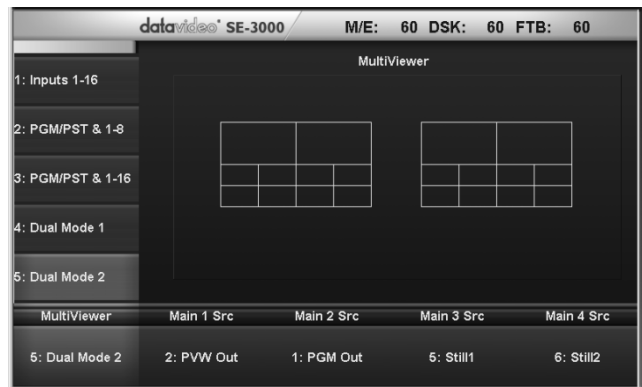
datavideo SE-3000 M/E: 60 DSK: 60 FTB: 60

1: Inputs 1-16

2: PGM/PST & 1-8

3: PGM/PST & 1-16

4: Dual Mode 1

5: Dual Mode 2

MultiViewer

| MultiViewer | Main 1 Src | Main 2 Src | Main 3 Src | Main 4 Src |
|---|---|---|---|---|
| 5: Dual Mode 2 | 2: PVW Out | 1: PGM Out | 5: Still1 | 6: Still2 |